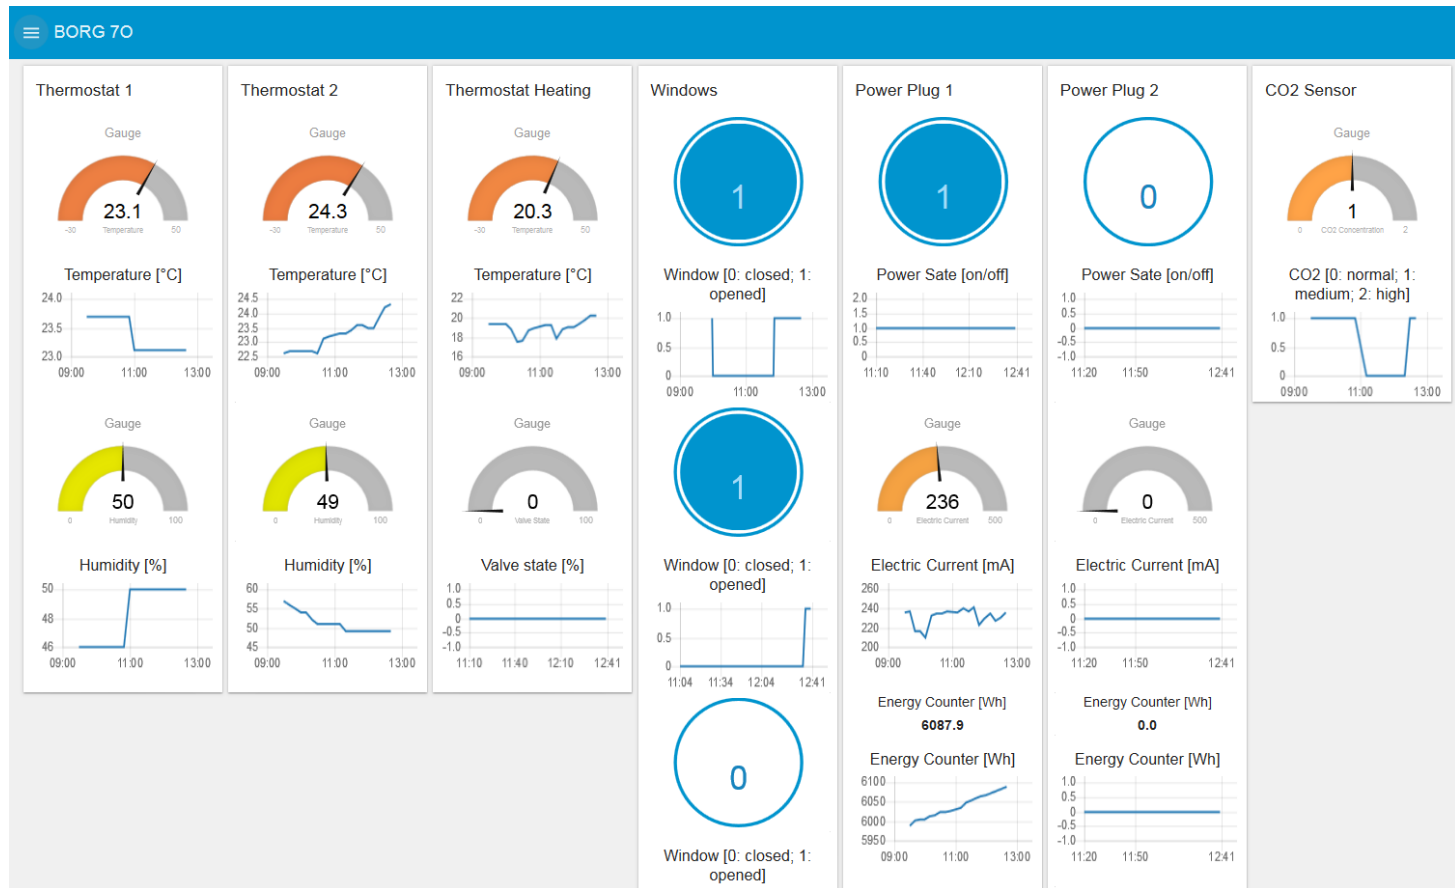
BORG 7O

Thermostat 1

Gauge

23.1

-30 Temperature 50

Temperature [°C]

24.0
23.5
23.0
09:00 11:00 13:00

Gauge

50

0 Humidity 100

Humidity [%]

50
48
46
09:00 11:00 13:00

Thermostat 2

Gauge

24.3

-30 Temperature 50

Temperature [°C]

24.5
24.0
23.5
23.0
22.5
09:00 11:00 13:00

Gauge

49

0 Humidity 100

Humidity [%]

60
55
50
45
09:00 11:00 13:00

Thermostat Heating

Gauge

20.3

-30 Temperature 50

Temperature [°C]

22
20
18
16
09:00 11:00 13:00

Gauge

0

0 Valve State 100

Valve state [%]

1.0
0.5
0
-0.5
-1.0
11:10 11:40 12:10 12:41

Windows

1

Window [0: closed; 1: opened]

1.0
0.5
0
09:00 11:00 13:00

1

Window [0: closed; 1: opened]

1.0
0.5
0
11:04 11:34 12:04 12:41

0

Window [0: closed; 1: opened]

Power Plug 1

1

Power Sate [on/off]

2.0
1.5
1.0
0.5
0
11:10 11:40 12:10 12:41

Gauge

236

0 Electric Current 500

Electric Current [mA]

260
240
220
200
09:00 11:00 13:00

Energy Counter [Wh]

6087.9

Energy Counter [Wh]

6100
6050
6000
5950
09:00 11:00 13:00

Power Plug 2

0

Power Sate [on/off]

1.0
0.5
0
-0.5
-1.0
11:20 11:50 12:41

Gauge

0

0 Electric Current 500

Electric Current [mA]

1.0
0.5
0
-0.5
-1.0
11:20 11:50 12:41

Energy Counter [Wh]

0.0

Energy Counter [Wh]

1.0
0.5
0
-0.5
-1.0
11:20 11:50 12:41

CO2 Sensor

Gauge

1

0 CO2 Concentration 2

CO2 [0: normal; 1: medium; 2: high]

1.0
0.5
0
09:00 11:00 13:00